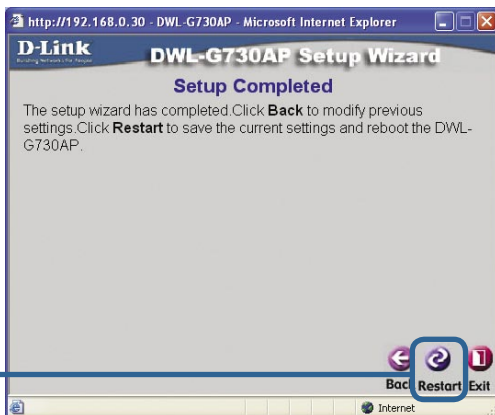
http://192.168.0.30 - DWL-G730AP - Microsoft Internet Explorer

D-Link
Building Networks for People

DWL-G730AP Setup Wizard

Setup Completed

The setup wizard has completed.Click **Back** to modify previous settings.Click **Restart** to save the current settings and reboot the DWL-G730AP.

Bac Restart Exit

Internet